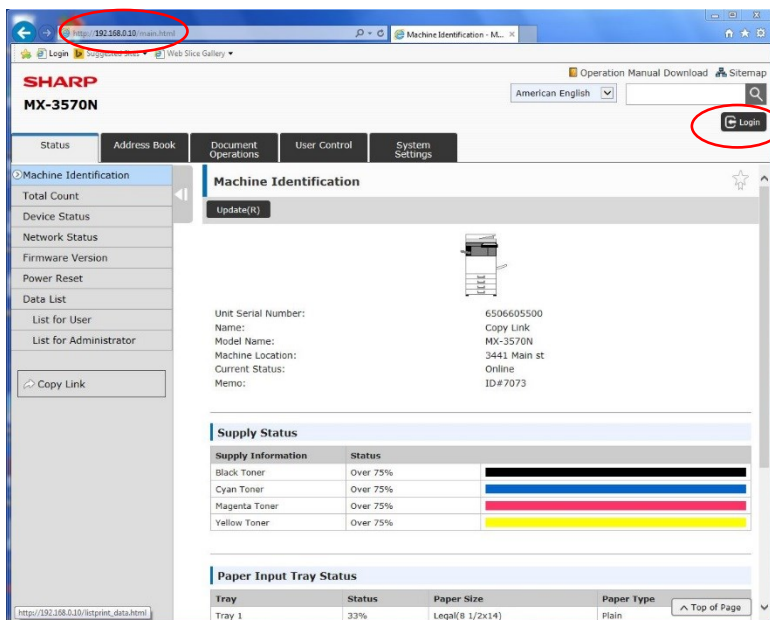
http://192.168.0.10/main.html

Machine Identification - M... ×

Login Suggested Sites Web Slice Gallery

SHARP
MX-3570N

Operation Manual Download Sitemap

American English

Login

Status | Address Book | Document Operations | User Control | System Settings

Machine Identification
Total Count
Device Status
Network Status
Firmware Version
Power Reset
Data List
List for User
List for Administrator

Copy Link

Machine Identification

Update(R)

Unit Serial Number: 6506605500
Name: Copy Link
Model Name: MX-3570N
Machine Location: 3441 Main st
Current Status: Online
Memo: ID#7073

Supply Status

| Supply Information | Status | |
|---|---|---|
| Black Toner | Over 75% | |
| Cyan Toner | Over 75% | |
| Magenta Toner | Over 75% | |
| Yellow Toner | Over 75% | |

Paper Input Tray Status

| Tray | Status | Paper Size | Paper Type |
|---|---|---|---|
| Tray 1 | 33% | Legal(8 1/2x14) | Plain |

Top of Page

http://192.168.0.10/listprint_data.html